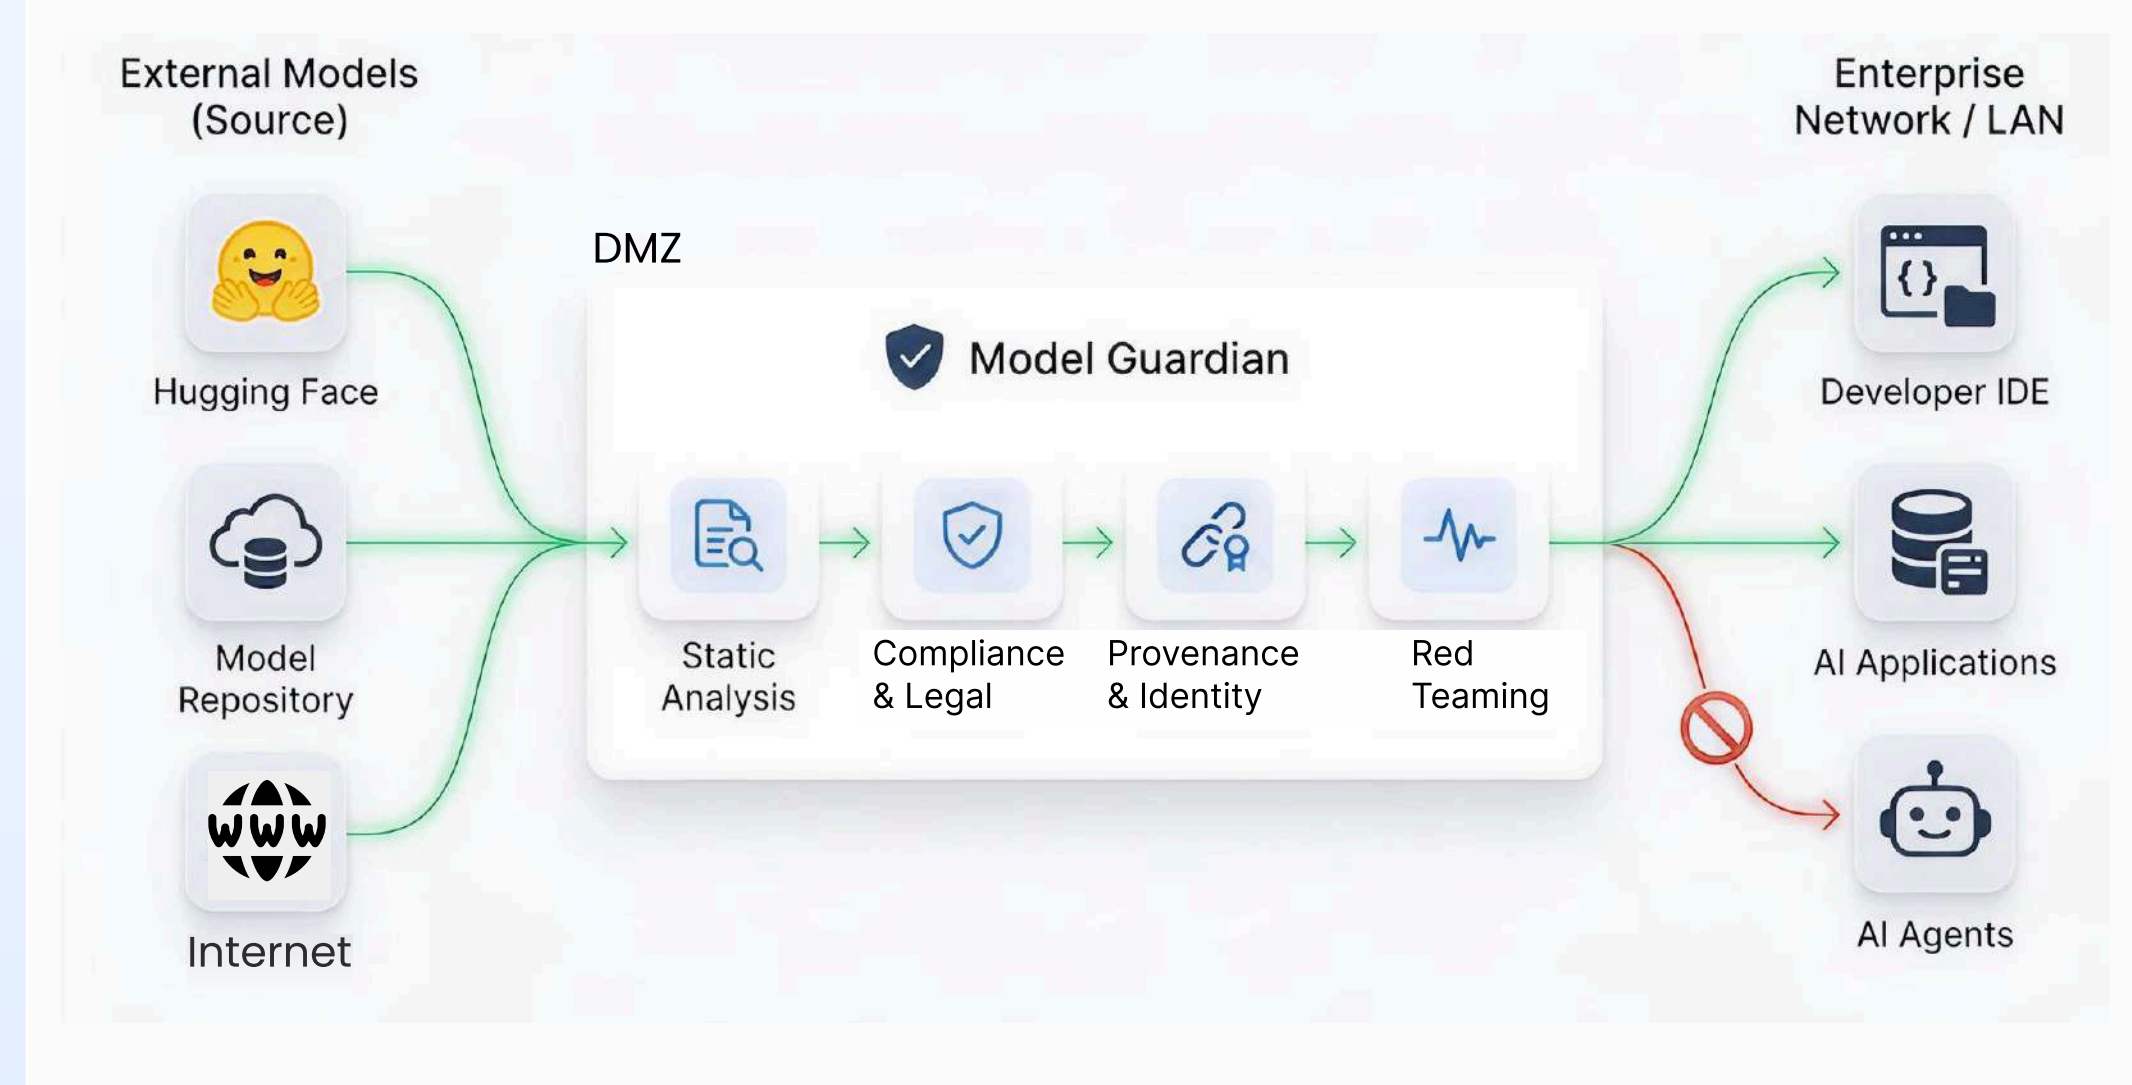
External Models (Source)

Hugging Face

Model Repository

WWW

Internet

DMZ

Model Guardian

Static Analysis

Compliance & Legal

Provenance & Identity

Red Teaming

Enterprise Network / LAN

Developer IDE

AI Applications

AI Agents